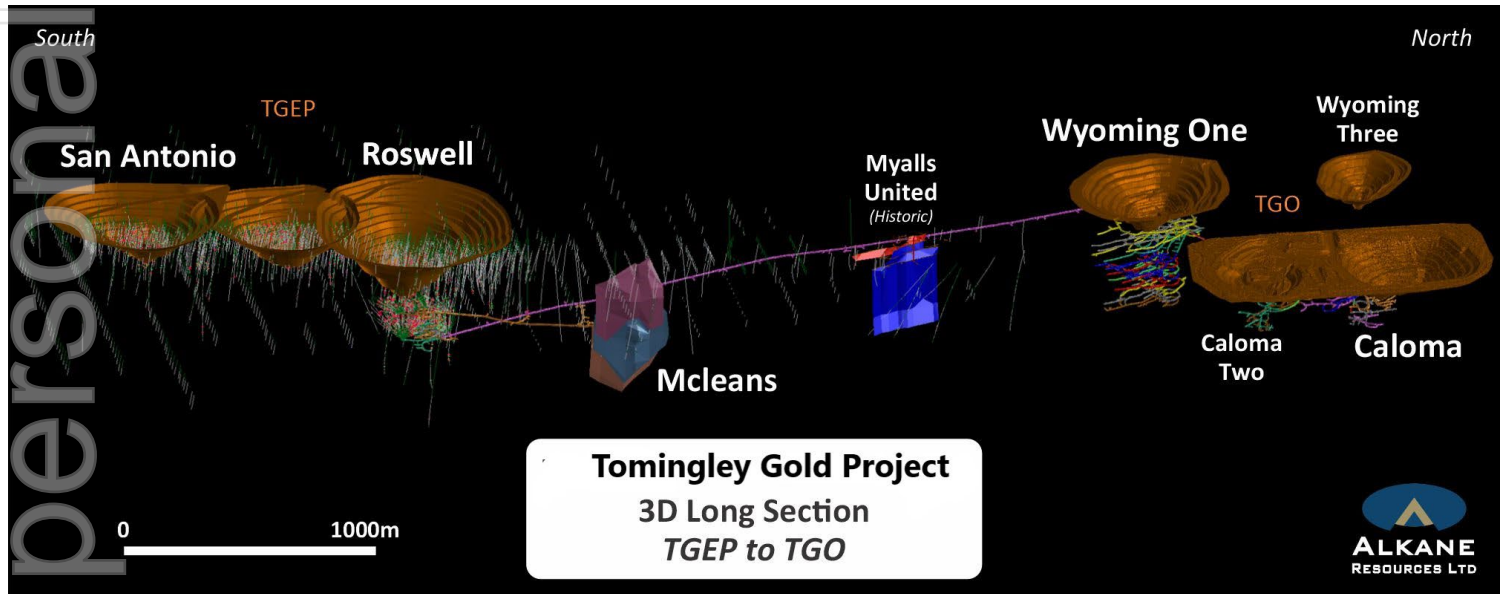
personal

South

North

TGEP

San Antonio

Roswell

Myalls United
(Historic)

Wyoming One

Wyoming Three

TGO

Mcleans

Caloma Two

Caloma

Tomingley Gold Project
3D Long Section
TGEP to TGO

0

1000m

ALKANE
RESOURCES LTD